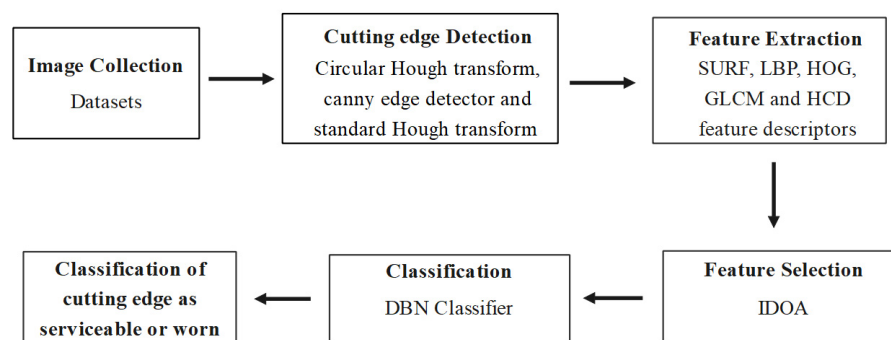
Image Collection
Datasets

Cutting edge Detection
Circular Hough transform, canny edge detector and standard Hough transform

Feature Extraction
SURF, LBP, HOG, GLCM and HCD feature descriptors

Feature Selection
IDOA

Classification
DBN Classifier

Classification of cutting edge as serviceable or worn